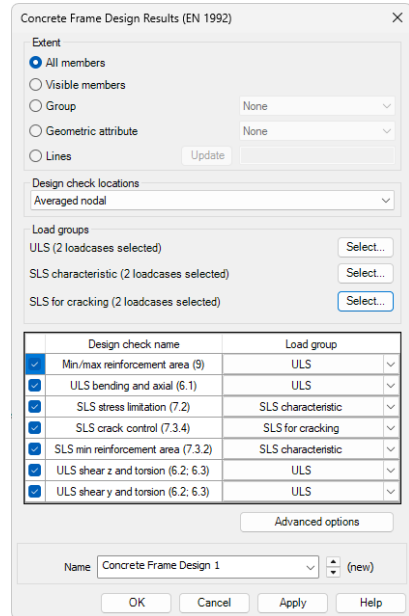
Concrete Frame Design Results (EN 1992)

Extent
All members
Visible members
Group None
Geometric attribute None
Lines Update

Design check locations
Averaged nodal

Load groups
ULS (2 loadcases selected) Select...
SLS characteristic (2 loadcases selected) Select...
SLS for cracking (2 loadcases selected) Select...

| | Design check name | Load group |
|---|---|---|
| ☑ | Min/max reinforcement area (9) | ULS |
| ☑ | ULS bending and axial (6.1) | ULS |
| ☑ | SLS stress limitation (7.2) | SLS characteristic |
| ☑ | SLS crack control (7.3.4) | SLS for cracking |
| ☑ | SLS min reinforcement area (7.3.2) | SLS characteristic |
| ☑ | ULS shear z and torsion (6.2; 6.3) | ULS |
| ☑ | ULS shear y and torsion (6.2; 6.3) | ULS |

Advanced options

Name Concrete Frame Design 1 (new)

OK Cancel Apply Help